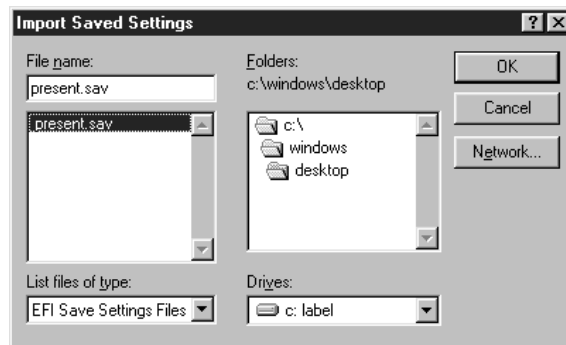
Import Saved Settings

?

File name:

present.sav

present.sav

Folders:

c:\windows\desktop

c:\

windows

desktop

OK

Cancel

Network...

List files of type:

EFI Save Settings Files

Drives:

c: label